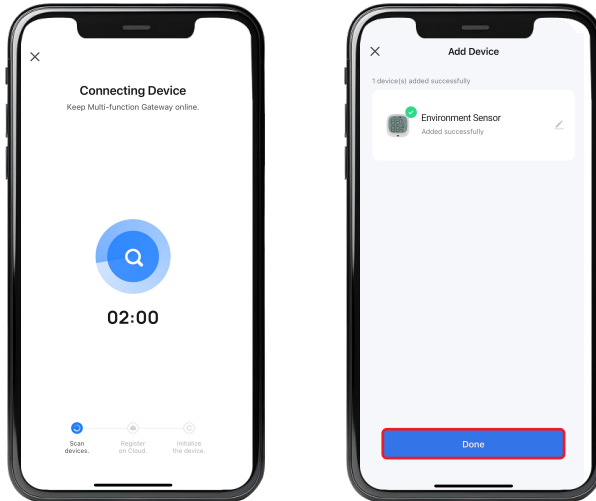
×

Connecting Device

Keep Multi-function Gateway online.

02:00

Scan devices.

Register on Cloud.

Initialize the device.

×

Add Device

1 device(s) added successfully

Environment Sensor

Added successfully

Done